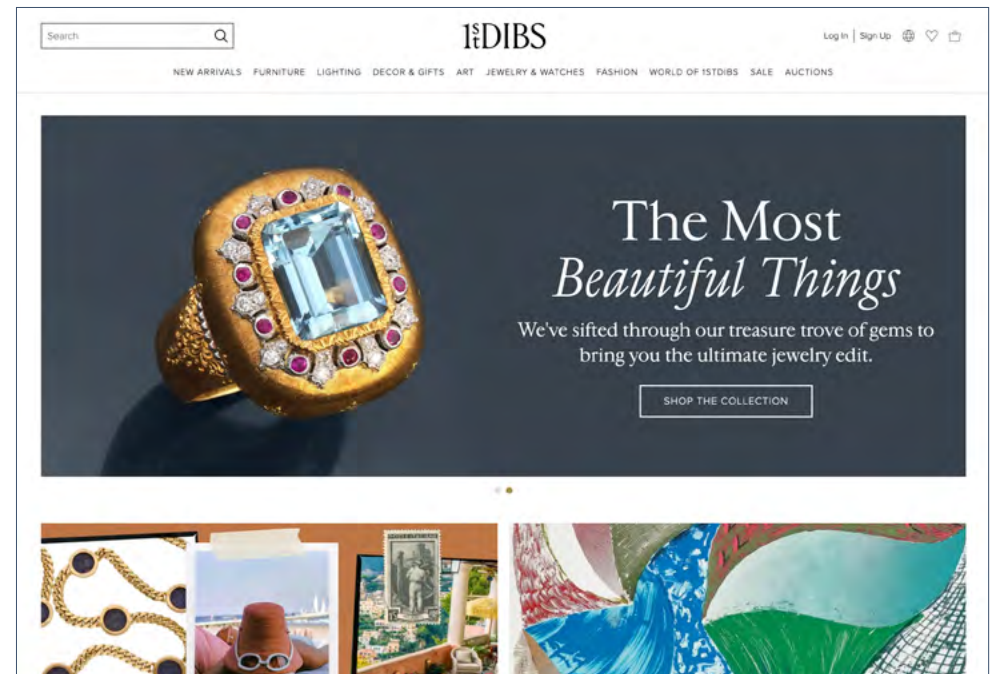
Search

1stDIBS

Log In | Sign Up

NEW ARRIVALS FURNITURE LIGHTING DECOR & GIFTS ART JEWELRY & WATCHES FASHION WORLD OF 1STDIBS SALE AUCTIONS

The Most
Beautiful Things

We've sifted through our treasure trove of gems to bring you the ultimate jewelry edit.

SHOP THE COLLECTION